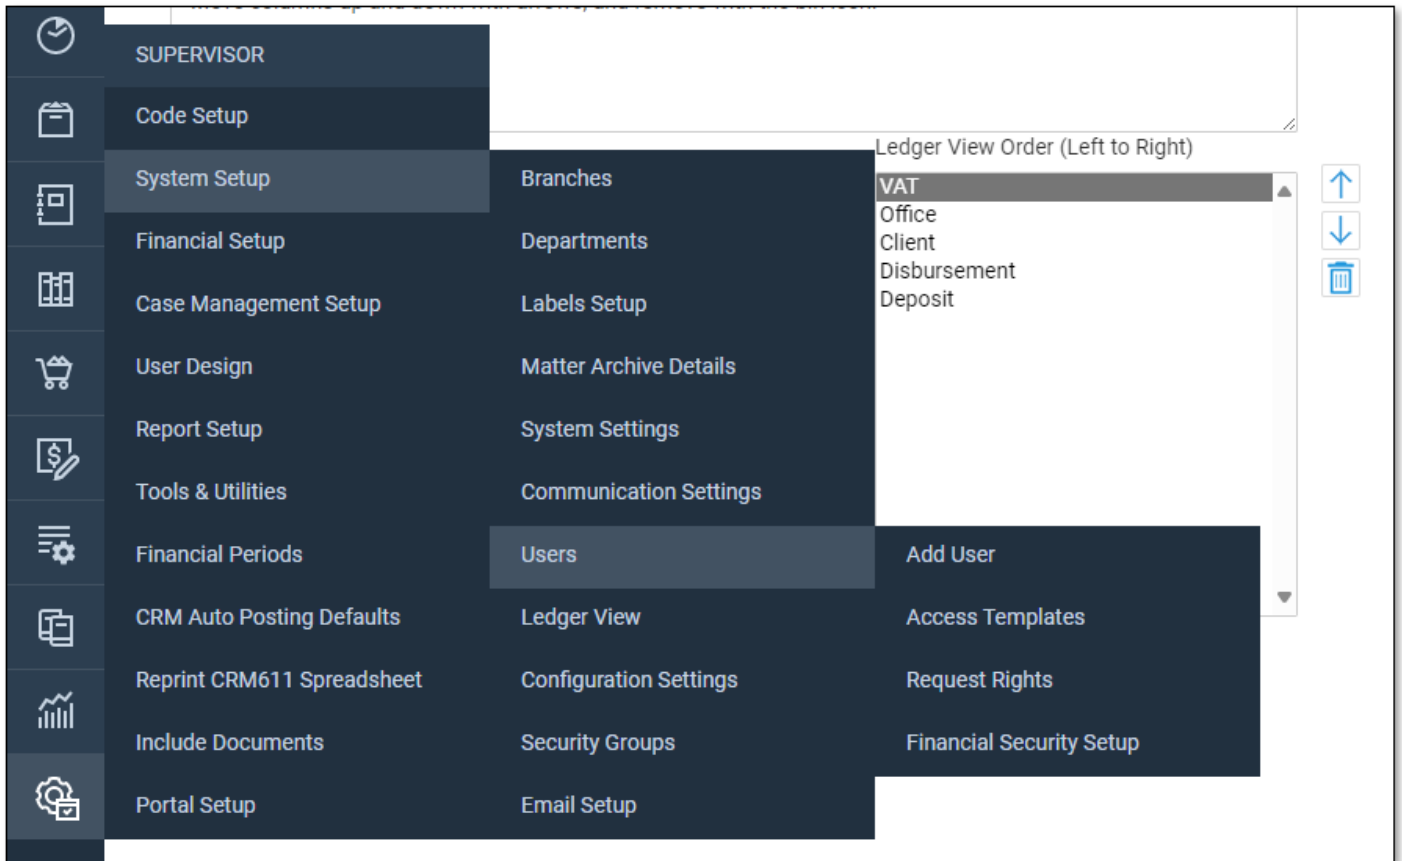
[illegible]

SUPERVISOR
Code Setup
System Setup
Financial Setup
Case Management Setup
User Design
Report Setup
Tools & Utilities
Financial Periods
CRM Auto Posting Defaults
Reprint CRM611 Spreadsheet
Include Documents
Portal Setup

Branches
Departments
Labels Setup
Matter Archive Details
System Settings
Communication Settings
Users
Ledger View
Configuration Settings
Security Groups
Email Setup

Add User
Access Templates
Request Rights
Financial Security Setup

Ledger View Order (Left to Right)
VAT
Office
Client
Disbursement
Deposit